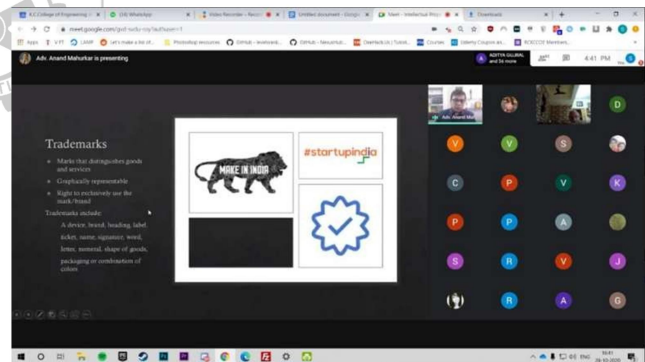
K.C. College of Engineering | (28) WhatsApp | Video Recorder | Untitled document - Google | Meet - Intellectual Prop | Downloads

meet.google.com/

Apps | LAMP | Let's make a lot of... | Photoshop resources | GitHub | GitHub | Courses | Udemy Coupon | ECECCE Members

Adv. Anand Mahurkar is presenting

ADITYA UJJWAL and 36 more

4:41 PM

Trademarks

Marks that distinguishes goods and services

Graphically representable

Right to exclusively use the mark/brand

Trademarks include:

A device, brand, heading, label, ticket, name, signature, word, letter, numeral, shape of goods, packaging or combination of colors

MAKE IN INDIA

#startupindia

Adv. Anand Mah

D

V

V

S

C

P

V

K

P

P

A

S

R

V

J

R

A

G

ENG